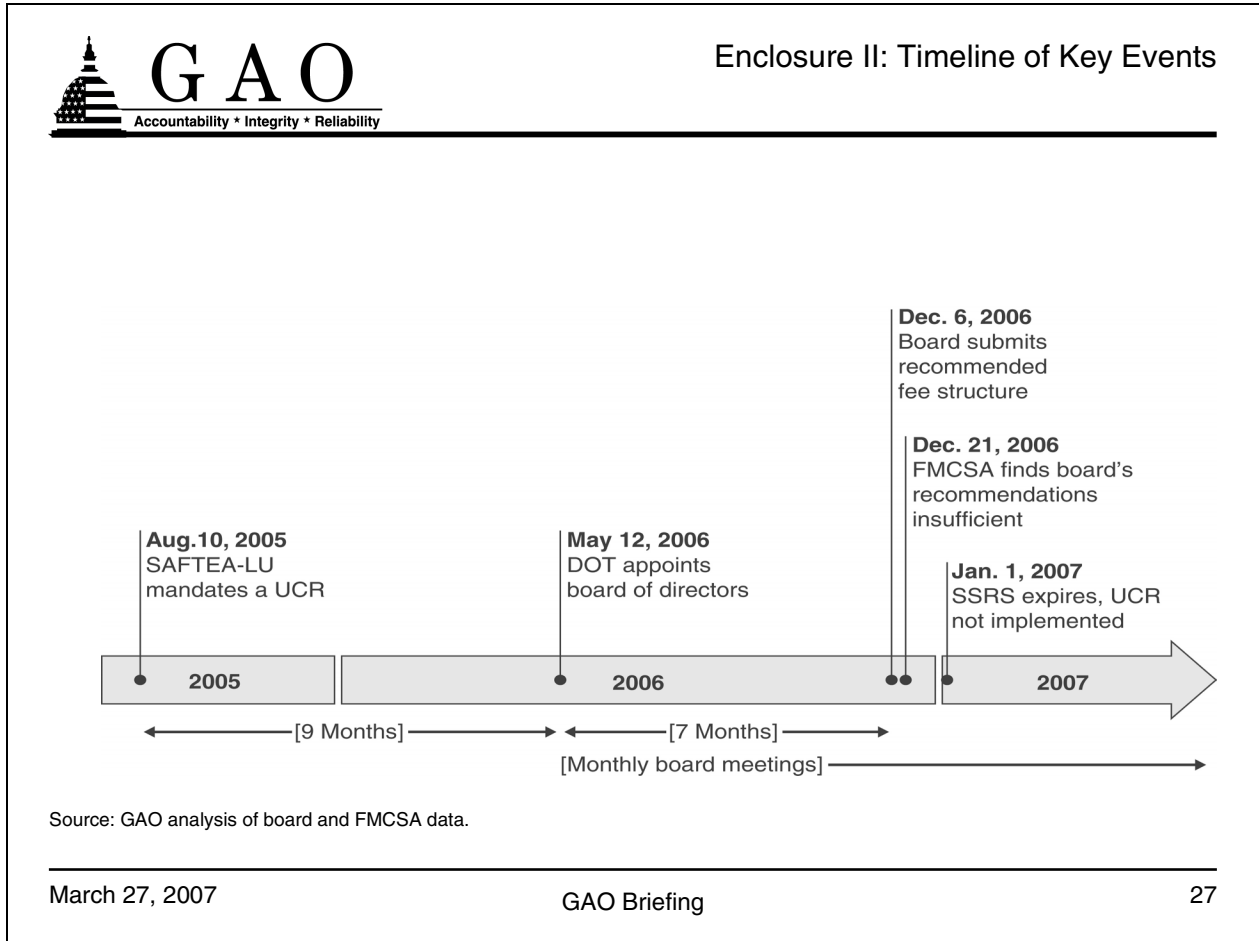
GAO
Accountability * Integrity * Reliability

Enclosure II: Timeline of Key Events

Aug.10, 2005
SAFTEA-LU mandates a UCR

May 12, 2006
DOT appoints board of directors

Dec. 6, 2006
Board submits recommended fee structure

Dec. 21, 2006
FMCSA finds board's recommendations insufficient

Jan. 1, 2007
SSRS expires, UCR not implemented

2005

2006

2007

[9 Months]

[7 Months]

[Monthly board meetings]

Source: GAO analysis of board and FMCSA data.

March 27, 2007

GAO Briefing

27